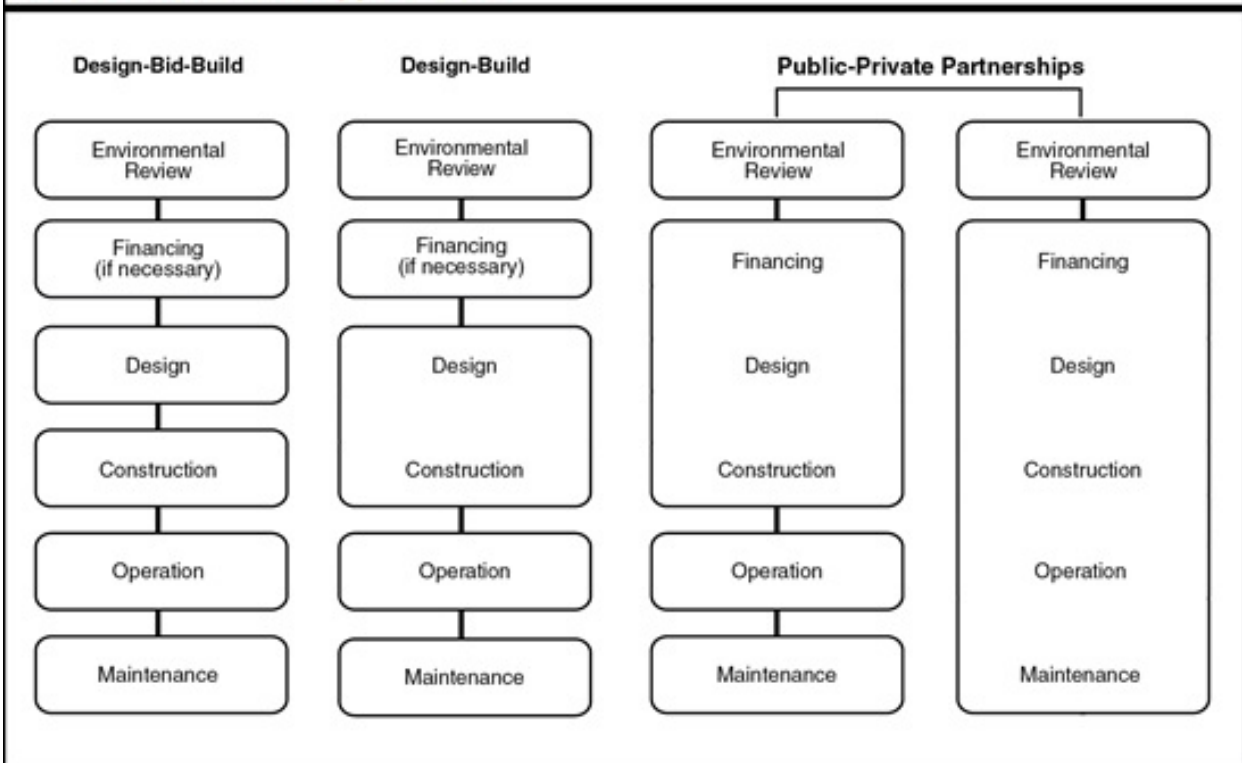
Design-Bid-Build

Environmental Review

Financing (if necessary)

Design

Construction

Operation

Maintenance

Design-Build

Environmental Review

Financing (if necessary)

Design

Construction

Operation

Maintenance

Public-Private Partnerships

Environmental Review

Financing

Design

Construction

Operation

Maintenance

Environmental Review

Financing

Design

Construction

Operation

Maintenance